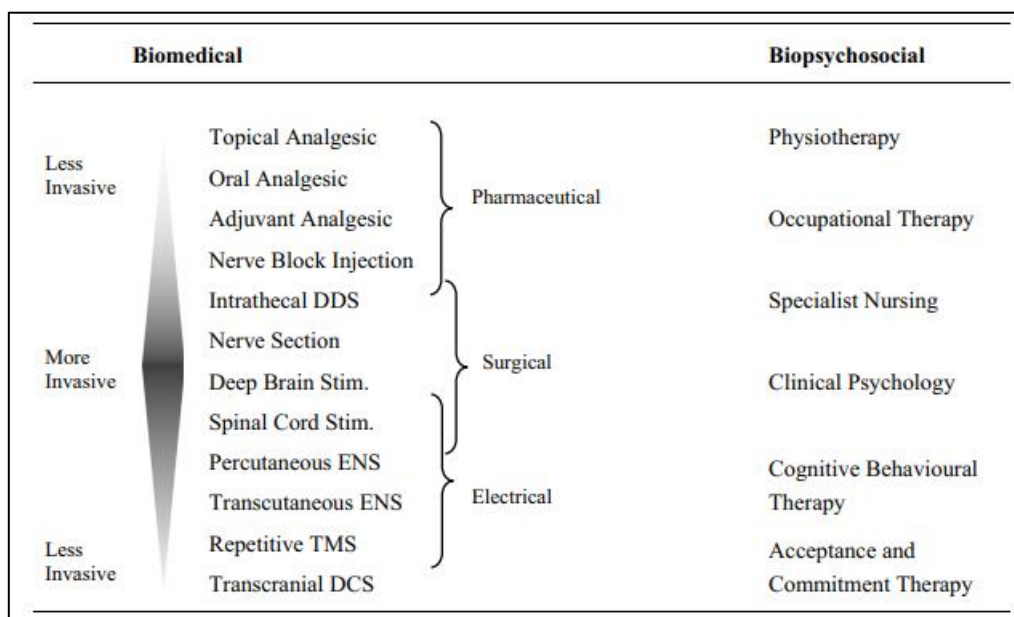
| Biomedical | | | Biopsychosocial |
|---|---|---|---|
| Less Invasive | Topical Analgesic | Pharmaceutical | Physiotherapy |
| | Oral Analgesic | | |
| | Adjuvant Analgesic | | Occupational Therapy |
| | Nerve Block Injection | | |
| | Intrathecal DDS | Surgical | Specialist Nursing |
| More Invasive | Nerve Section | | |
| | Deep Brain Stim. | | Clinical Psychology |
| | Spinal Cord Stim. | Electrical | |
| | Percutaneous ENS | | Cognitive Behavioural Therapy |
| | Transcutaneous ENS | | |
| Less Invasive | Repetitive TMS | | Acceptance and Commitment Therapy |
| | Transcranial DCS | | |